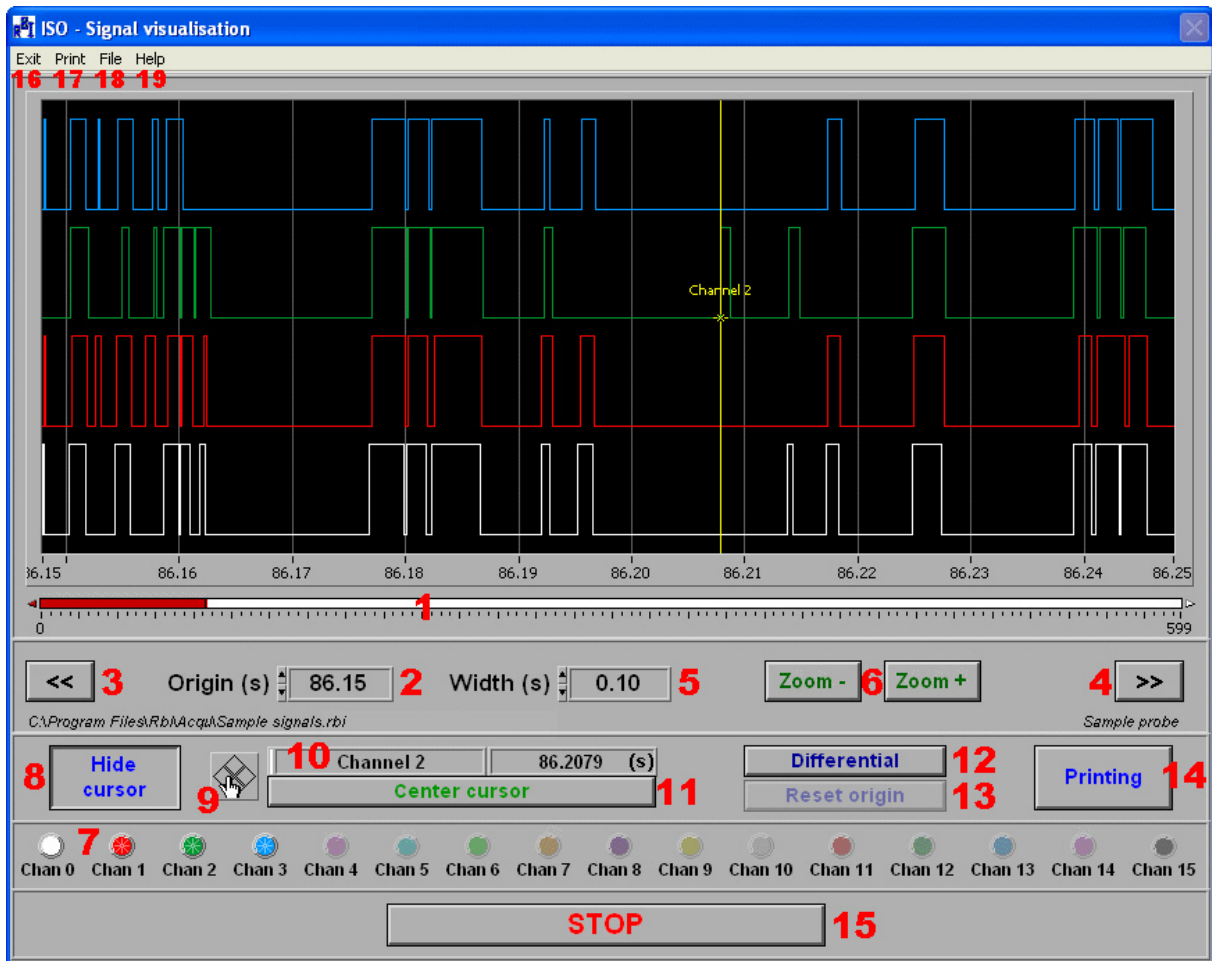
ISO - Signal visualisation

Exit Print File Help
16 17 18 19

Channel 2

86.15 86.16 86.17 86.18 86.19 86.20 86.21 86.22 86.23 86.24 86.25

1

0 599

<< 3 Origin (s) 86.15 2 Width (s) 0.10 5 Zoom - 6 Zoom + 4 >>

C:\Program Files\Rbi\Acqu\Sample signals.rbi

Sample probe

8 Hide cursor 9 10 Channel 2 86.2079 (s) Center cursor 11 Differential 12 Reset origin 13 Printing 14

7 Chan 0 Chan 1 Chan 2 Chan 3 Chan 4 Chan 5 Chan 6 Chan 7 Chan 8 Chan 9 Chan 10 Chan 11 Chan 12 Chan 13 Chan 14 Chan 15

STOP 15